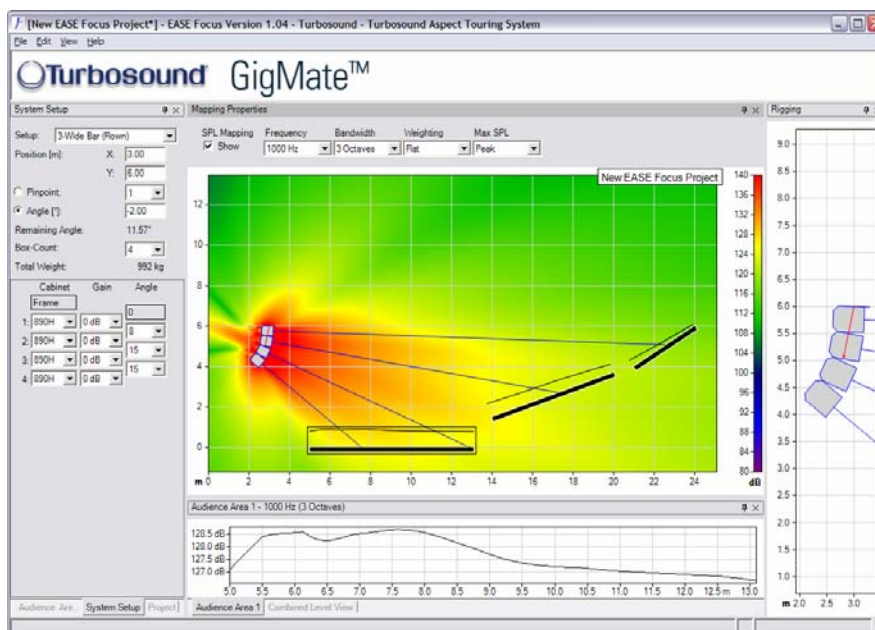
[New EASE Focus Project*] - EASE Focus Version 1.04 - Turbosound - Turbosound Aspect Touring System

File Edit View Help

Turbosound GigMate™

System Setup

Setup: 3-Wide Bar (Rown)
Position [m]: X: 3.00
Y: 6.00
Pinpoint: 1
Angle [°]: -2.00
Remaining Angle: 11.57°
Box-Count: 4
Total Weight: 992 kg

| | Cabinet | Gain | Angle |
|---|---|---|---|
| | Frame | | 0 |
| 1: | 890H | 0 dB | 8 |
| 2: | 890H | 0 dB | 15 |
| 3: | 890H | 0 dB | 15 |
| 4: | 890H | 0 dB | |

Audience Are... System Setup Project

Mapping Properties

SPL Mapping Show
Frequency 1000 Hz
Bandwidth 3 Octaves
Weighting Flat
Max SPL Peak

New EASE Focus Project

12 10 8 6 4 2 0
m 0 2 4 6 8 10 12 14 16 18 20 22 24

140 136 132 128 124 120 116 112 108 104 100 96 92 88 84 80 dB

Audience Area 1 - 1000 Hz (3 Octaves)

128.5 dB
128.0 dB
127.5 dB
127.0 dB
5.0 5.5 6.0 6.5 7.0 7.5 8.0 8.5 9.0 9.5 10.0 10.5 11.0 11.5 12.0 12.5 m 13.0

Audience Area 1 Combined Level View

Rigging

9.0 8.5 8.0 7.5 7.0 6.5 6.0 5.5 5.0 4.5 4.0 3.5 3.0 2.5 2.0 1.5 1.0
m 2.0 2.5 3.0